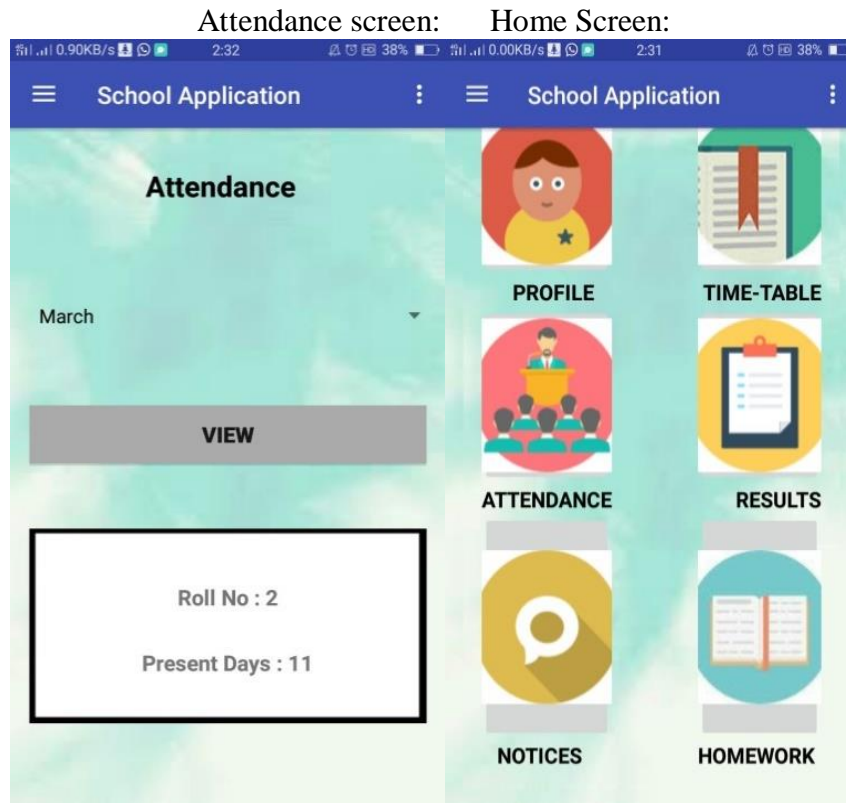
Attendance screen: Home Screen:

0.90KB/s 2:32 38%

School Application

Attendance

March

VIEW

Roll No : 2

Present Days : 11

0.00KB/s 2:31 38%

School Application

PROFILE

TIME-TABLE

ATTENDANCE

RESULTS

NOTICES

HOMEWORK